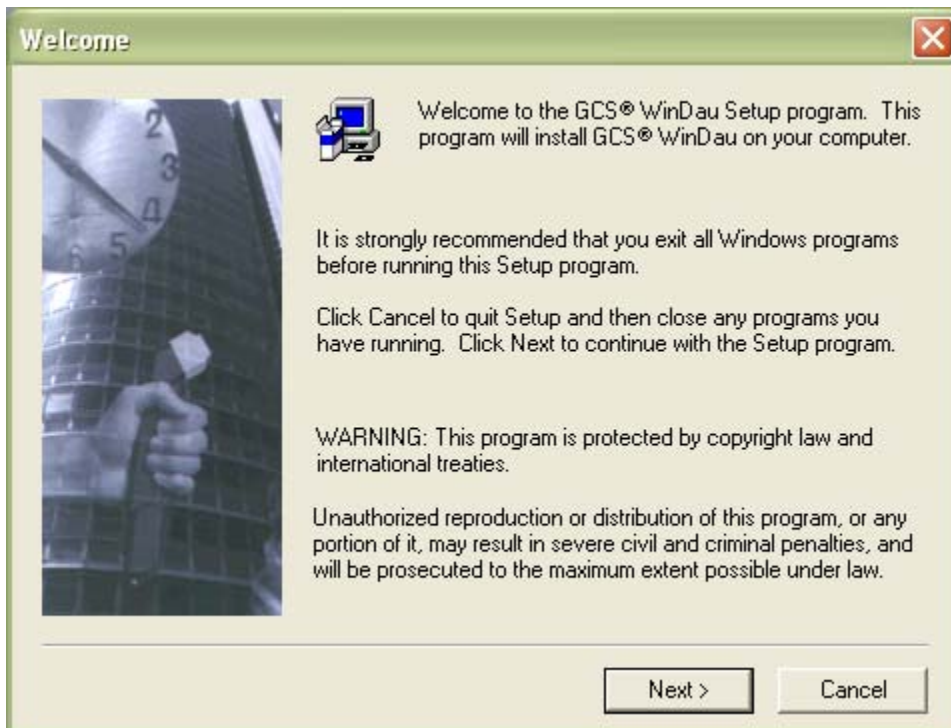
Welcome

2
3
4
5
6

Welcome to the GCS® WinDau Setup program. This program will install GCS® WinDau on your computer.

It is strongly recommended that you exit all Windows programs before running this Setup program.

Click Cancel to quit Setup and then close any programs you have running. Click Next to continue with the Setup program.

WARNING: This program is protected by copyright law and international treaties.

Unauthorized reproduction or distribution of this program, or any portion of it, may result in severe civil and criminal penalties, and will be prosecuted to the maximum extent possible under law.

Next >
Cancel